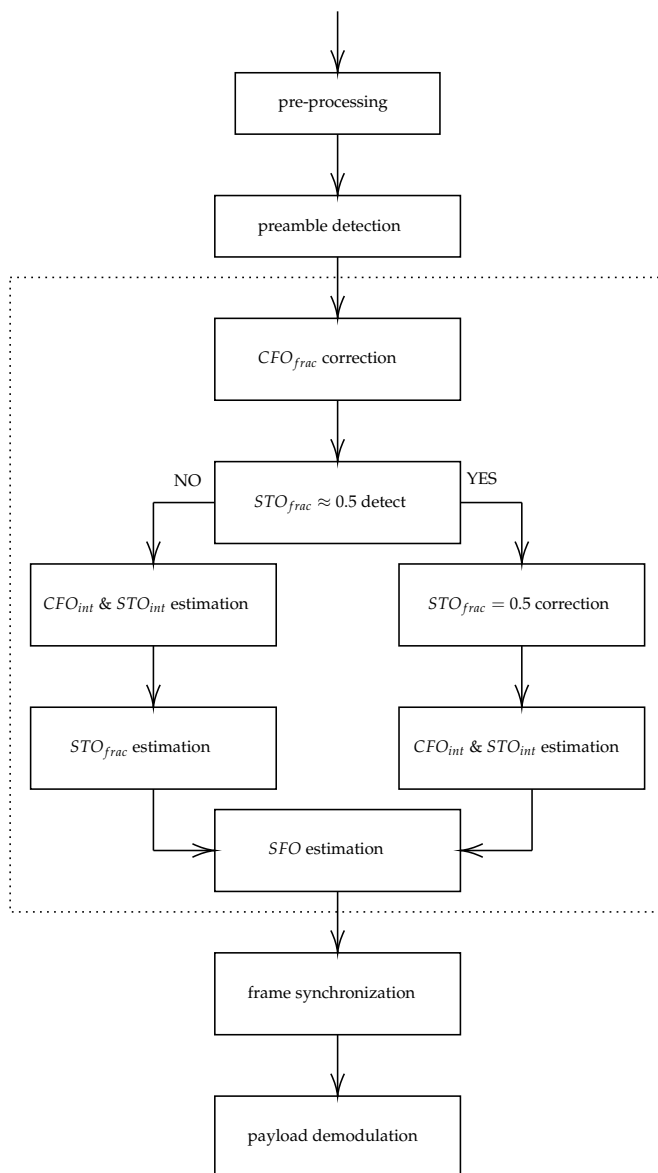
pre-processing

preamble detection

$CFO_{frac}$ correction

NO

$STO_{frac} \approx 0.5$ detect

YES

$CFO_{int}$ & $STO_{int}$ estimation

$STO_{frac} = 0.5$ correction

$STO_{frac}$ estimation

$CFO_{int}$ & $STO_{int}$ estimation

$SFO$ estimation

frame synchronization

payload demodulation